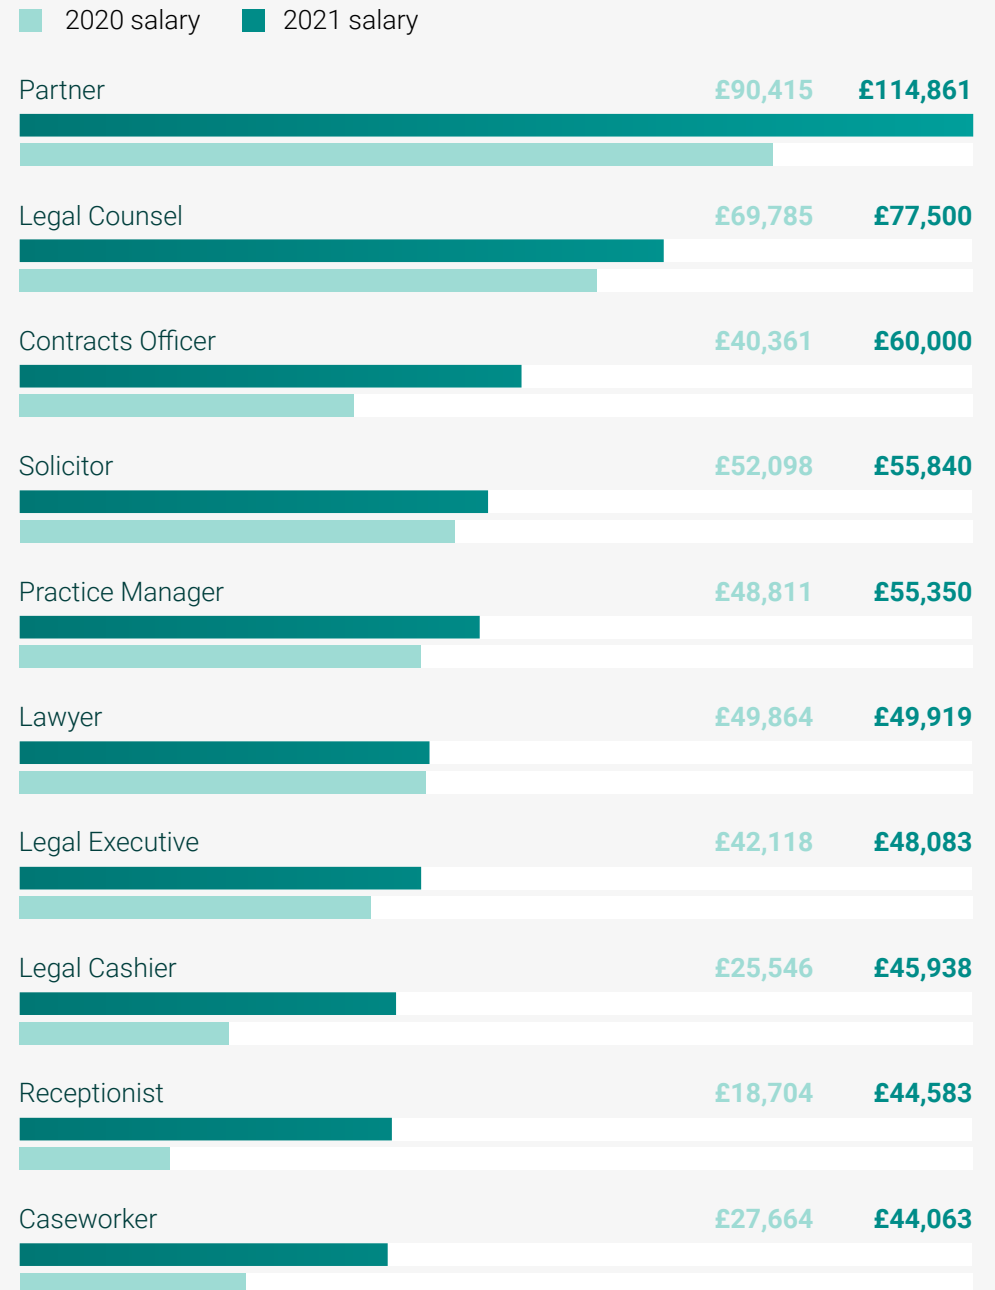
2020 salary 2021 salary

Partner £90,415 £114,861

Legal Counsel £69,785 £77,500

Contracts Officer £40,361 £60,000

Solicitor £52,098 £55,840

Practice Manager £48,811 £55,350

Lawyer £49,864 £49,919

Legal Executive £42,118 £48,083

Legal Cashier £25,546 £45,938

Receptionist £18,704 £44,583

Caseworker £27,664 £44,063